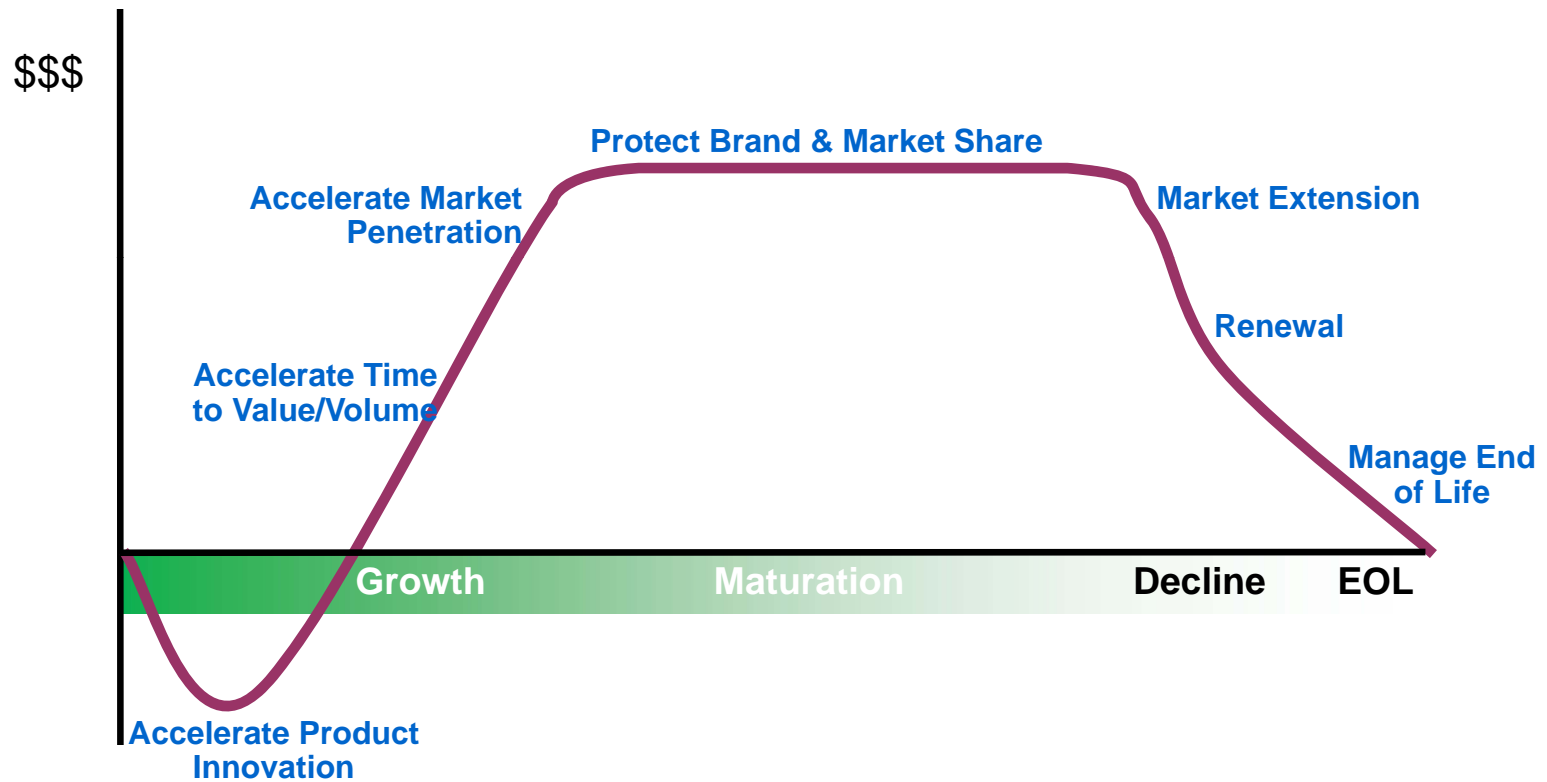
$$$

Protect Brand & Market Share

Accelerate Market Penetration

Market Extension

Renewal

Accelerate Time to Value/Volume

Manage End of Life

Growth

Maturation

Decline

EOL

Accelerate Product Innovation